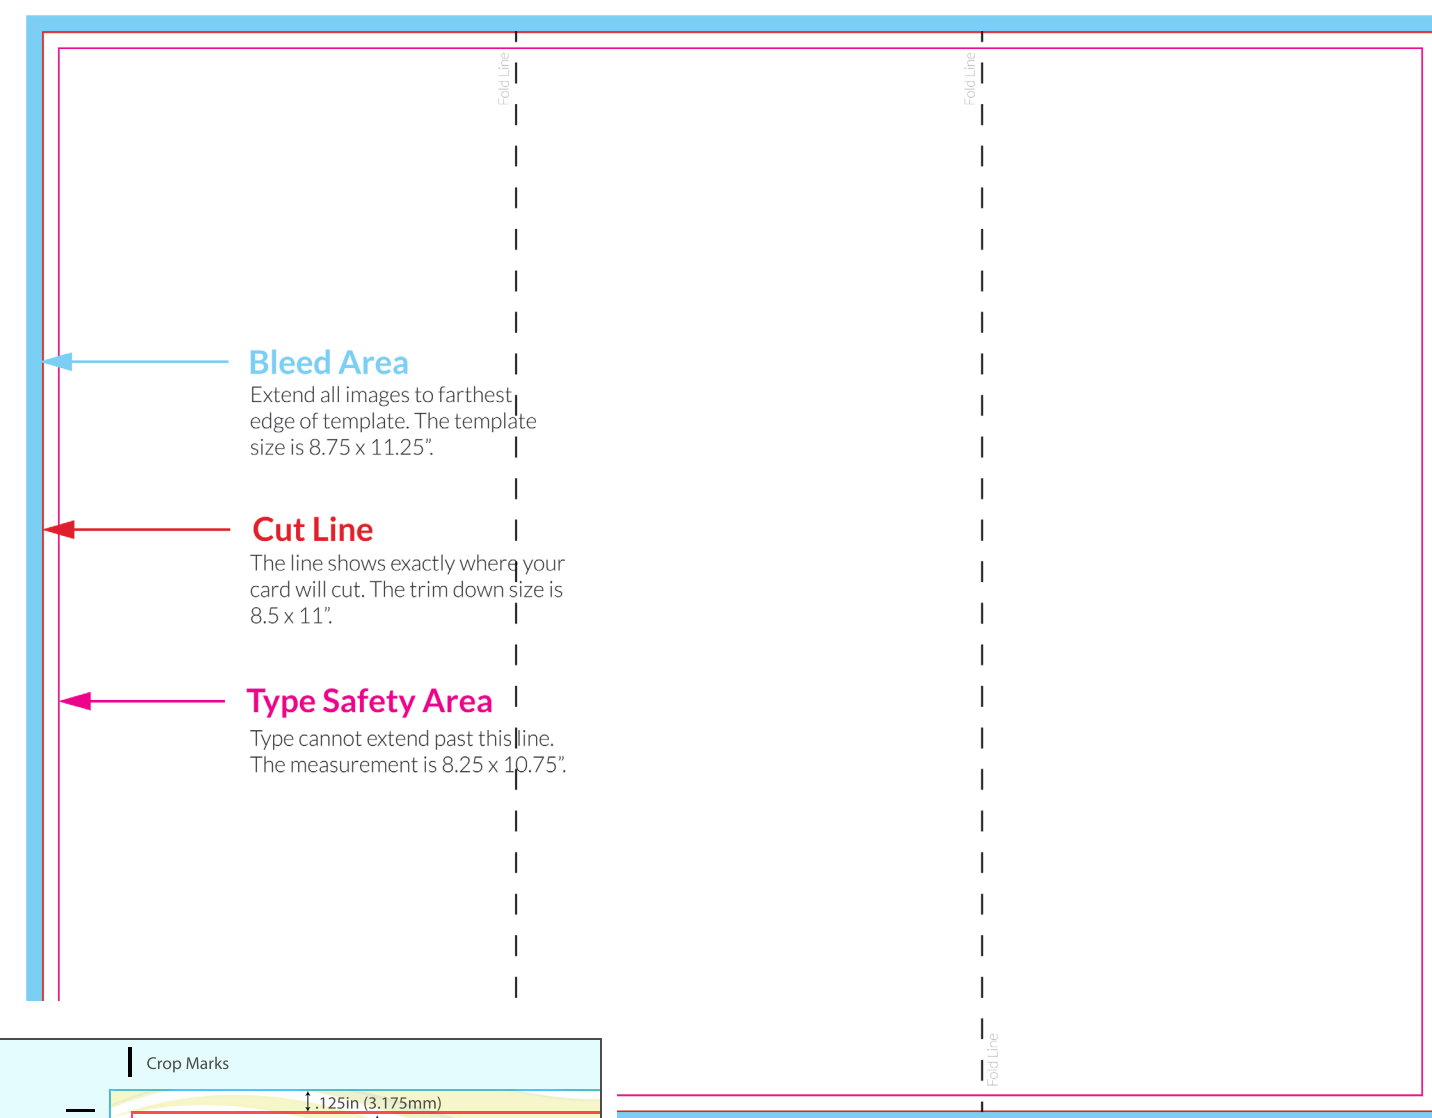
Fold Line

Fold Line

Bleed Area
Extend all images to farthest edge of template. The template size is 8.75 x 11.25".

Cut Line
The line shows exactly where your card will cut. The trim down size is 8.5 x 11".

Type Safety Area
Type cannot extend past this line. The measurement is 8.25 x 10.75".

Fold Line

Crop Marks

.125in (3.175mm)